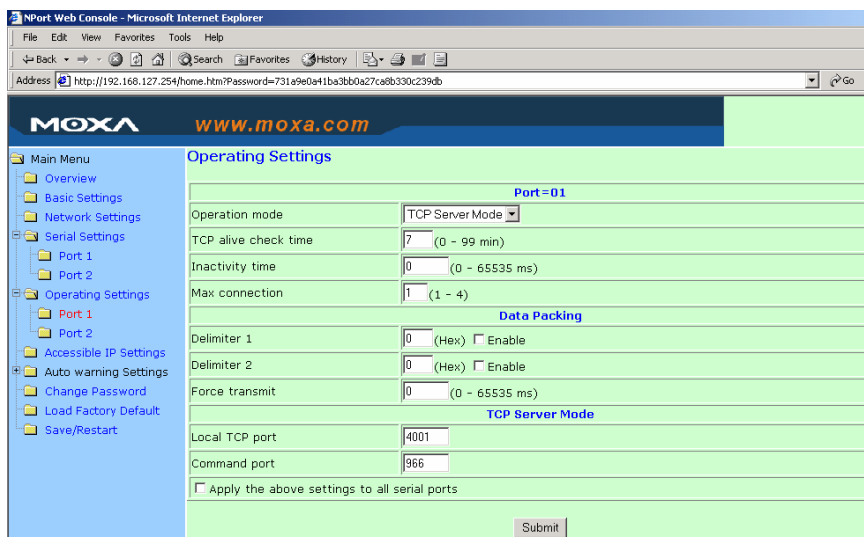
NPort Web Console - Microsoft Internet Explorer

File Edit View Favorites Tools Help

Back Search Favorites History

Address http://192.168.127.254/home.htm?Password=731a9e0a41ba3bb0a27ca8b330c239db Go

MOXA www.moxa.com

Main Menu
Overview
Basic Settings
Network Settings
Serial Settings
Port 1
Port 2
Operating Settings
Port 1
Port 2
Accessible IP Settings
Auto warning Settings
Change Password
Load Factory Default
Save/Restart

Operating Settings

| Port=01 | |
|---|---|
| Operation mode | TCP Server Mode |
| TCP alive check time | 7 (0 - 99 min) |
| Inactivity time | 0 (0 - 65535 ms) |
| Max connection | 1 (1 - 4) |
| Data Packing | |
| Delimiter 1 | 0 (Hex) Enable |
| Delimiter 2 | 0 (Hex) Enable |
| Force transmit | 0 (0 - 65535 ms) |
| TCP Server Mode | |
| Local TCP port | 4001 |
| Command port | 966 |

Apply the above settings to all serial ports

Submit